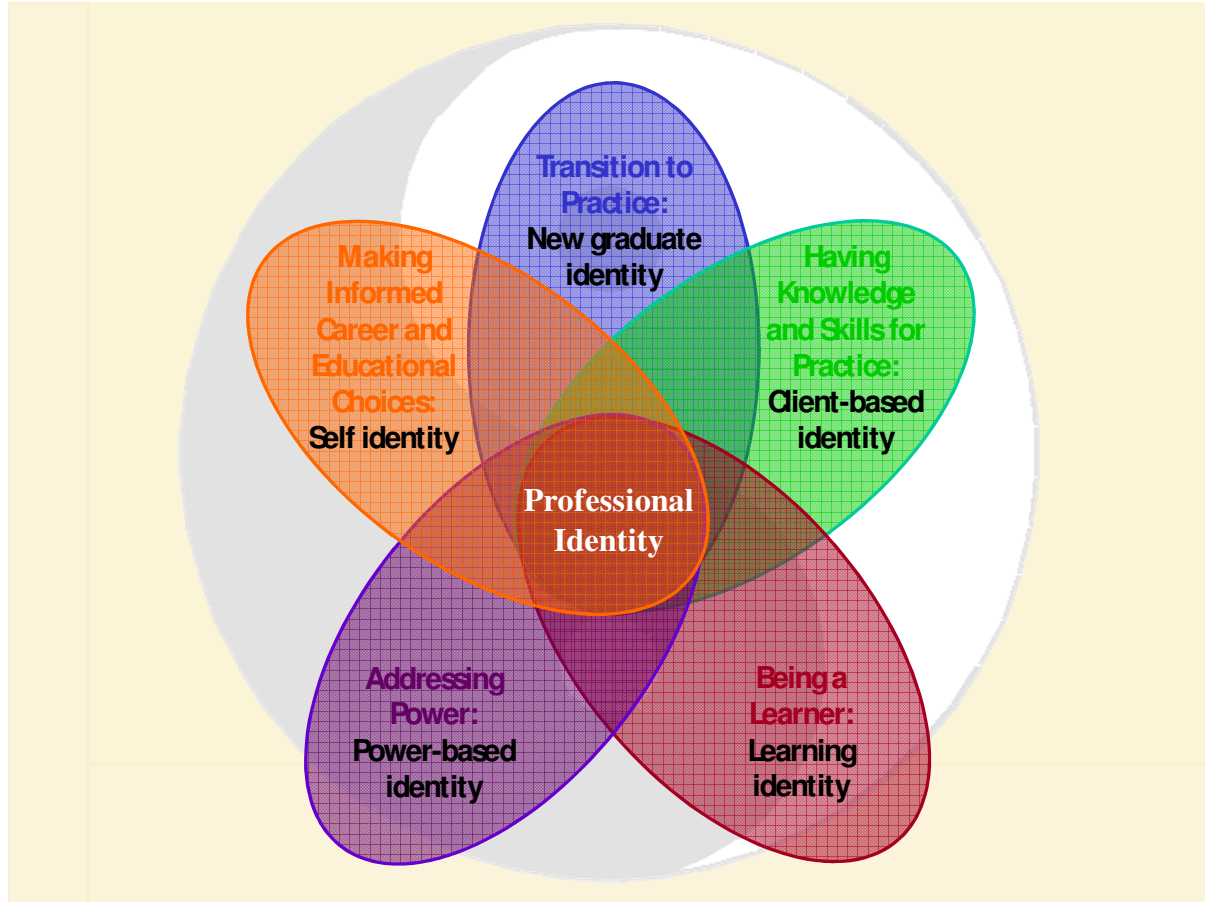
Transition to Practice:
New graduate identity

Making Informed Career and Educational Choices:
Self identity

Having Knowledge and Skills for Practice:
Client-based identity

Professional Identity

Addressing Power:
Power-based identity

Being a Learner:
Learning identity